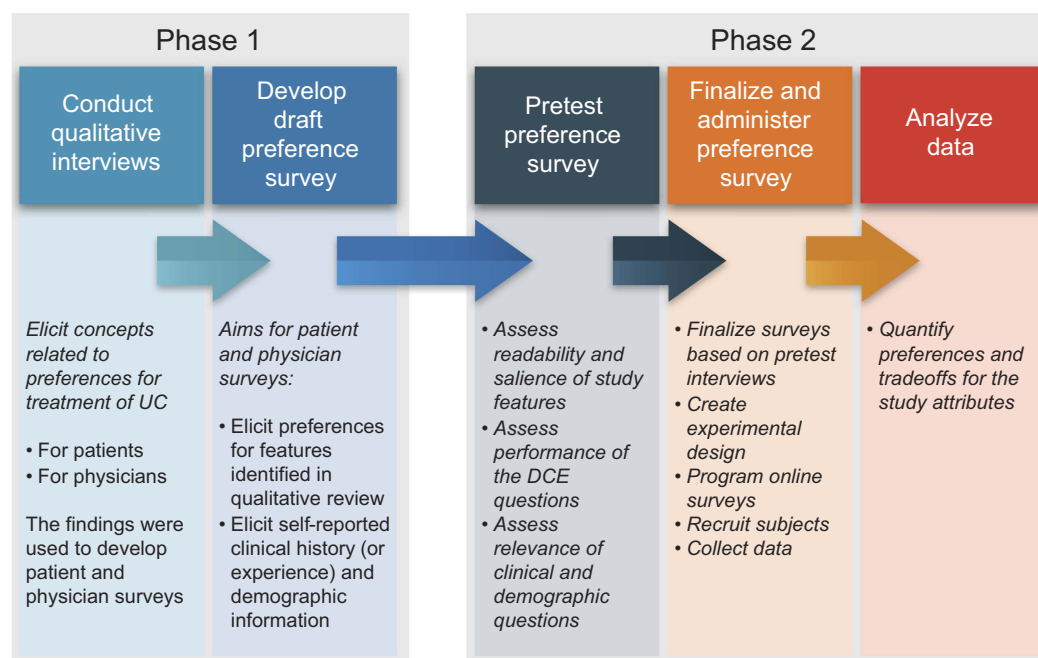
Phase 1

Conduct qualitative interviews

Elicit concepts related to preferences for treatment of UC

• For patients
• For physicians

The findings were used to develop patient and physician surveys

Develop draft preference survey

Aims for patient and physician surveys:

• Elicit preferences for features identified in qualitative review
• Elicit self-reported clinical history (or experience) and demographic information

Phase 2

Pretest preference survey

• Assess readability and salience of study features
• Assess performance of the DCE questions
• Assess relevance of clinical and demographic questions

Finalize and administer preference survey

• Finalize surveys based on pretest interviews
• Create experimental design
• Program online surveys
• Recruit subjects
• Collect data

Analyze data

• Quantify preferences and tradeoffs for the study attributes